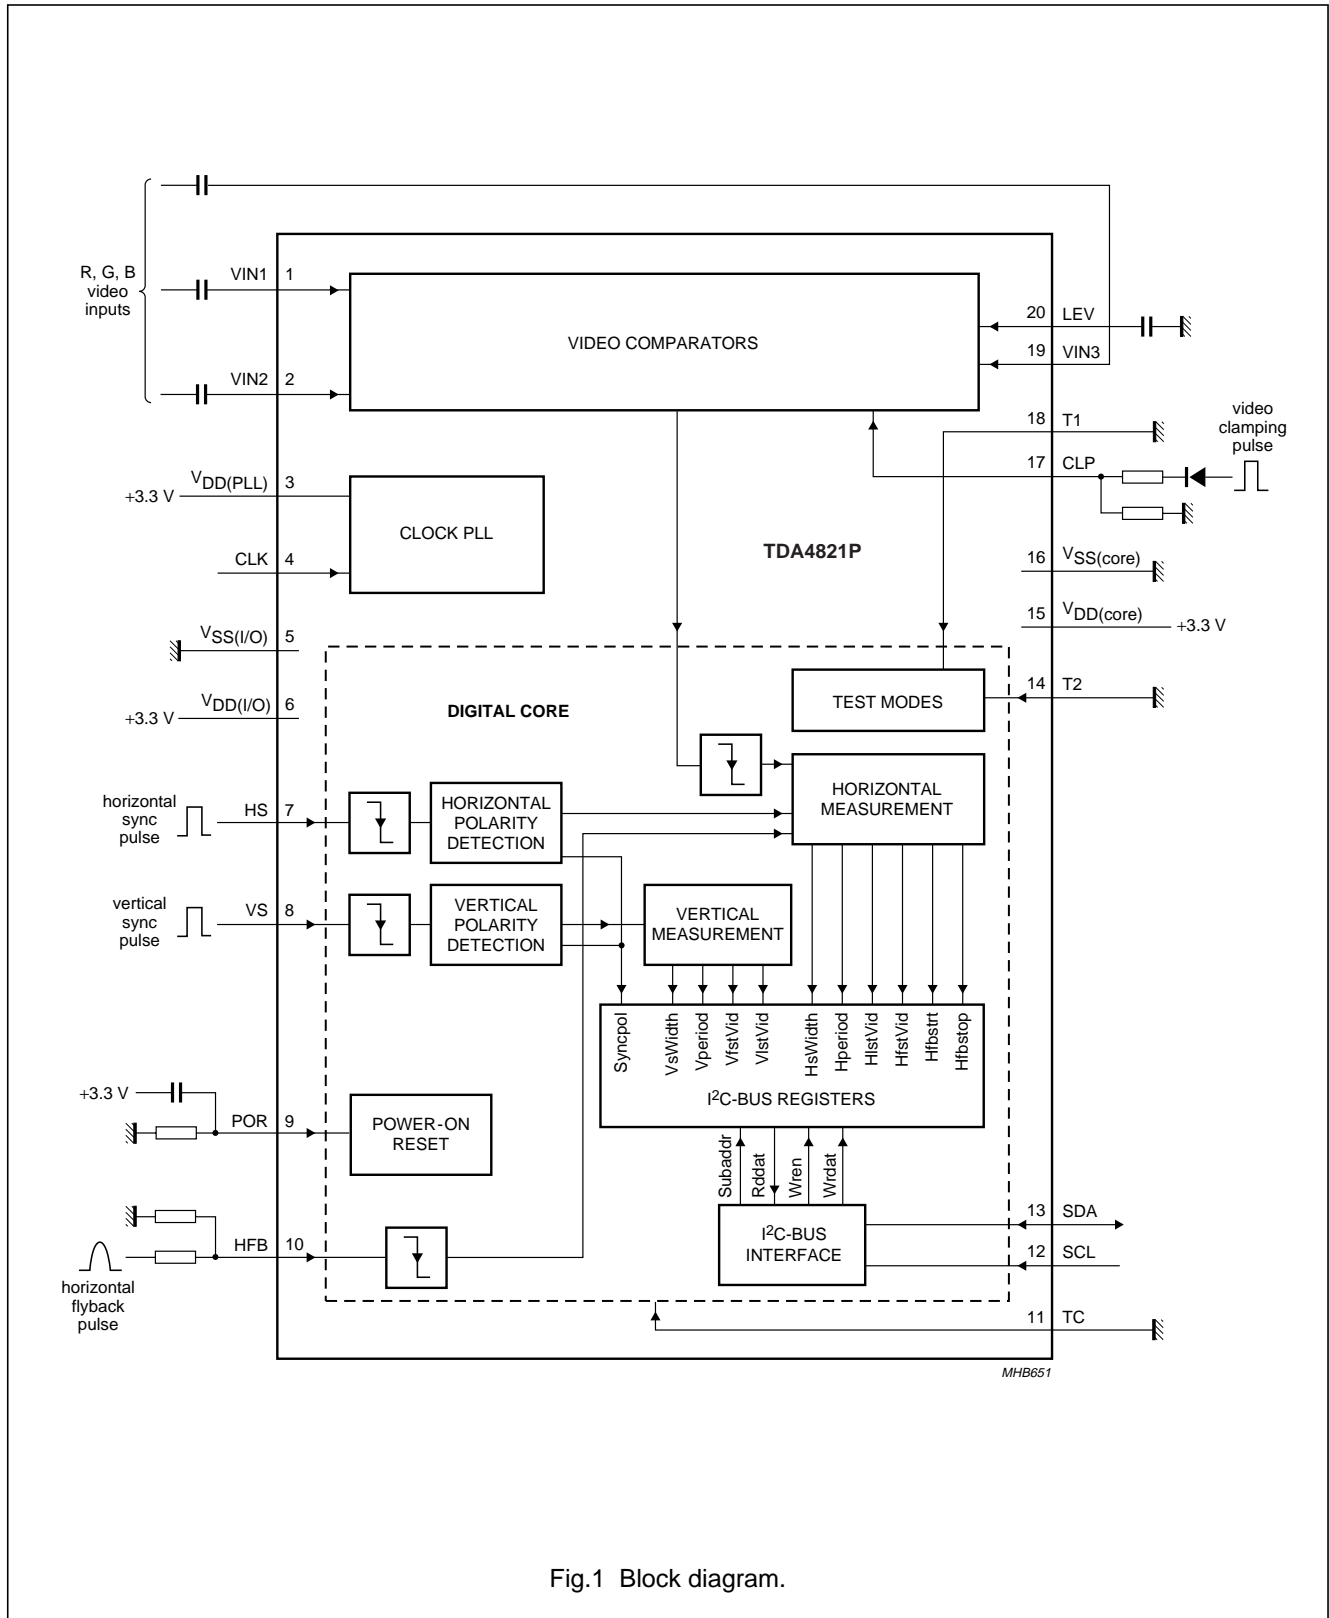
R, G, B video inputs

VIN1 1

VIN2 2

VIDEO COMPARATORS

20 LEV

19 VIN3

18 T1

video clamping pulse

17 CLP

+3.3 V $V_{DD(PLL)}$ 3

CLOCK PLL

CLK 4

TDA4821P

16 $V_{SS(core)}$

15 $V_{DD(core)}$ +3.3 V

$V_{SS(I/O)}$ 5

+3.3 V $V_{DD(I/O)}$ 6

DIGITAL CORE

TEST MODES

14 T2

horizontal sync pulse

HS 7

HORIZONTAL POLARITY DETECTION

HORIZONTAL MEASUREMENT

vertical sync pulse

VS 8

VERTICAL POLARITY DETECTION

VERTICAL MEASUREMENT

Syncpol

VsWidth

Vperiod

VfstVid

VlstVid

HsWidth

Hperiod

HlstVid

HfstVid

Hfbstrt

Hfbstop

$I^2C$-BUS REGISTERS

+3.3 V

POR 9

POWER-ON RESET

Subaddr

Rddat

Wren

Wrdat

$I^2C$-BUS INTERFACE

13 SDA

12 SCL

HFB 10

horizontal flyback pulse

11 TC

MHB651

Fig.1 Block diagram.